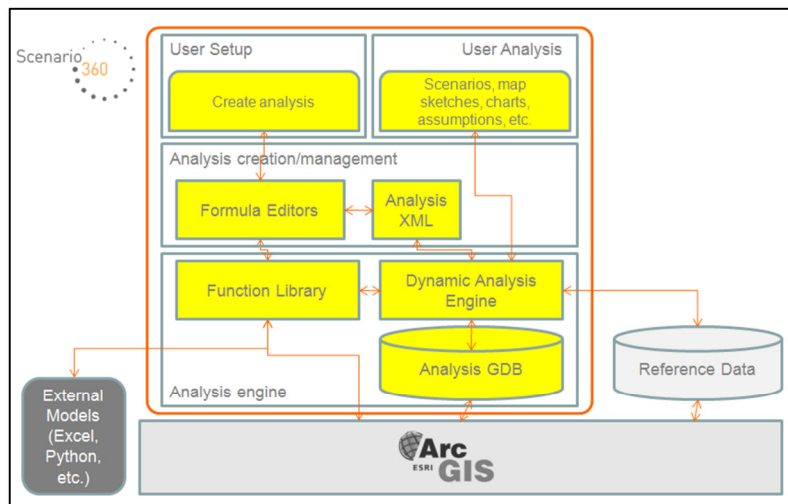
Scenario 360

User Setup

Create analysis

User Analysis

Scenarios, map sketches, charts, assumptions, etc.

Analysis creation/management

Formula Editors

Analysis XML

Function Library

Dynamic Analysis Engine

Analysis GDB

Analysis engine

Reference Data

External Models (Excel, Python, etc.)

ESRI Arc GIS